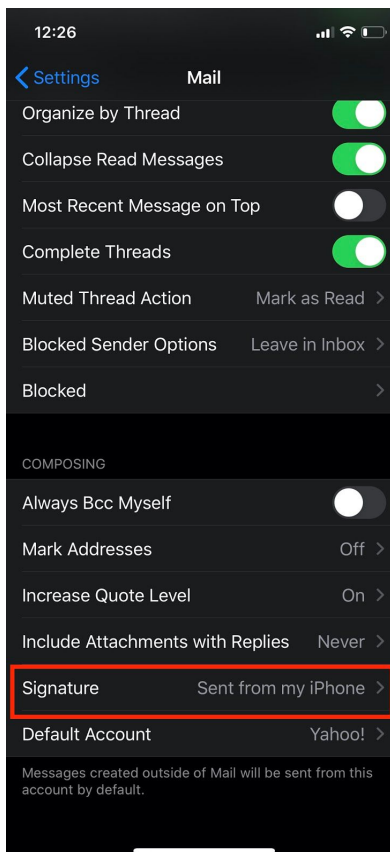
12:26

Settings Mail

Organize by Thread

Collapse Read Messages

Most Recent Message on Top

Complete Threads

Muted Thread Action Mark as Read

Blocked Sender Options Leave in Inbox

Blocked

COMPOSING

Always Bcc Myself

Mark Addresses Off

Increase Quote Level On

Include Attachments with Replies Never

Signature Sent from my iPhone

Default Account Yahoo!

Messages created outside of Mail will be sent from this account by default.